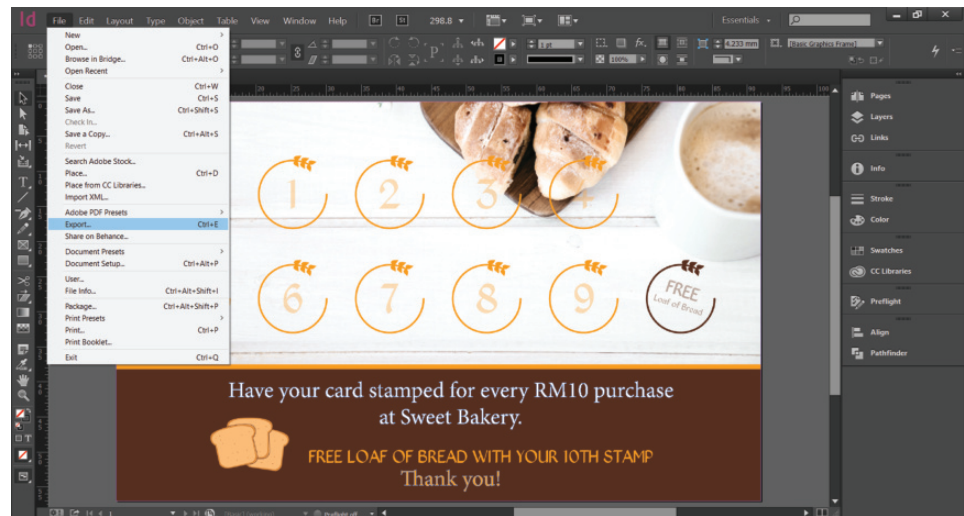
Id File Edit Layout Type Object Table View Window Help Br St 298.8 Essentials

New
Open... Ctrl+O
Browse in Bridge... Ctrl+Alt+O
Open Recent
Close Ctrl+W
Save Ctrl+S
Save As... Ctrl+Shift+S
Check In...
Save a Copy... Ctrl+Alt+S
Revert
Search Adobe Stock...
Place... Ctrl+D
Place from CC Libraries...
Import XML...
Adobe PDF Presets
Export... Ctrl+E
Share on Behance...
Document Presets
Document Setup... Ctrl+Alt+P
User...
File Info... Ctrl+Alt+Shift+I
Package... Ctrl+Alt+Shift+P
Print Presets
Print... Ctrl+P
Print Booklet...
Exit Ctrl+Q

1 2 3 4
6 7 8 9
FREE Loaf of Bread

Have your card stamped for every RM10 purchase at Sweet Bakery.

FREE LOAF OF BREAD WITH YOUR 10TH STAMP
Thank you!

Pages
Layers
Links
Info
Stroke
Color
Swatches
CC Libraries
Preflight
Align
Pathfinder